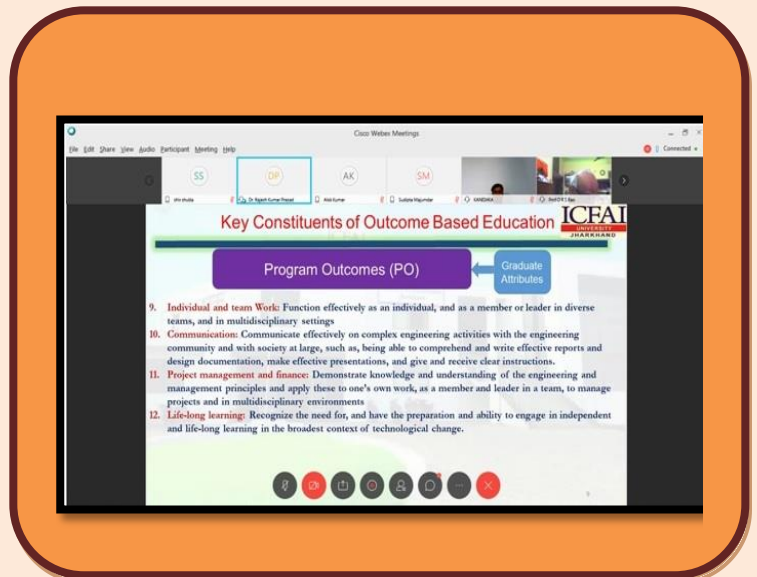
Cisco Webex Meetings

File Edit Share View Audio Participant Meeting Help

Connected

SS

DP

AK

SM

Dr Rajesh Kumar Prasad

Alok Kumar

Sudipta Majumdar

SANDHYA

Key Constituents of Outcome Based Education

ICFAI UNIVERSITY JHARKHAND

Program Outcomes (PO)

Graduate Attributes

9. Individual and team Work: Function effectively as an individual, and as a member or leader in diverse teams, and in multidisciplinary settings

10. Communication: Communicate effectively on complex engineering activities with the engineering community and with society at large, such as, being able to comprehend and write effective reports and design documentation, make effective presentations, and give and receive clear instructions.

11. Project management and finance: Demonstrate knowledge and understanding of the engineering and management principles and apply these to one's own work, as a member and leader in a team, to manage projects and in multidisciplinary environments

12. Life-long learning: Recognize the need for, and have the preparation and ability to engage in independent and life-long learning in the broadest context of technological change.